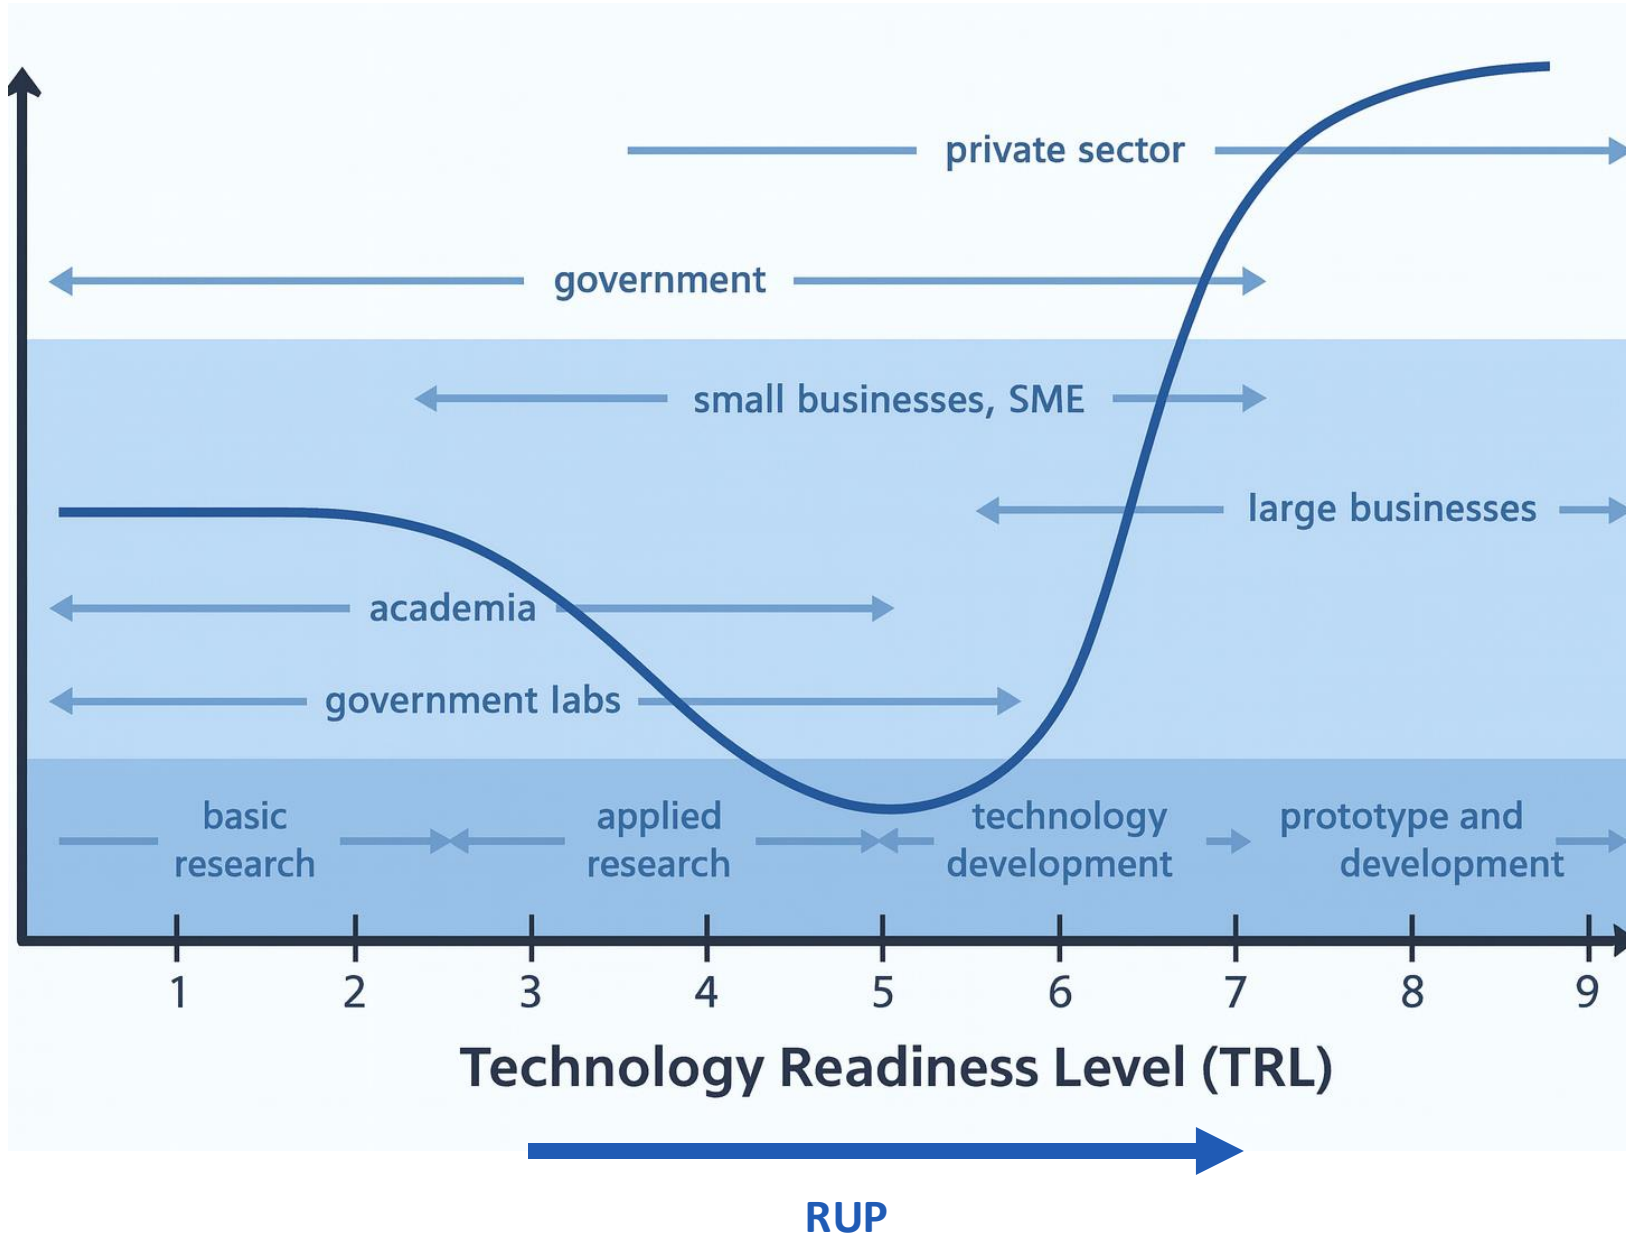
private sector

government

small businesses, SME

large businesses

academia

government labs

basic research

applied research

technology development

prototype and development

1 2 3 4 5 6 7 8 9

Technology Readiness Level (TRL)

RUP